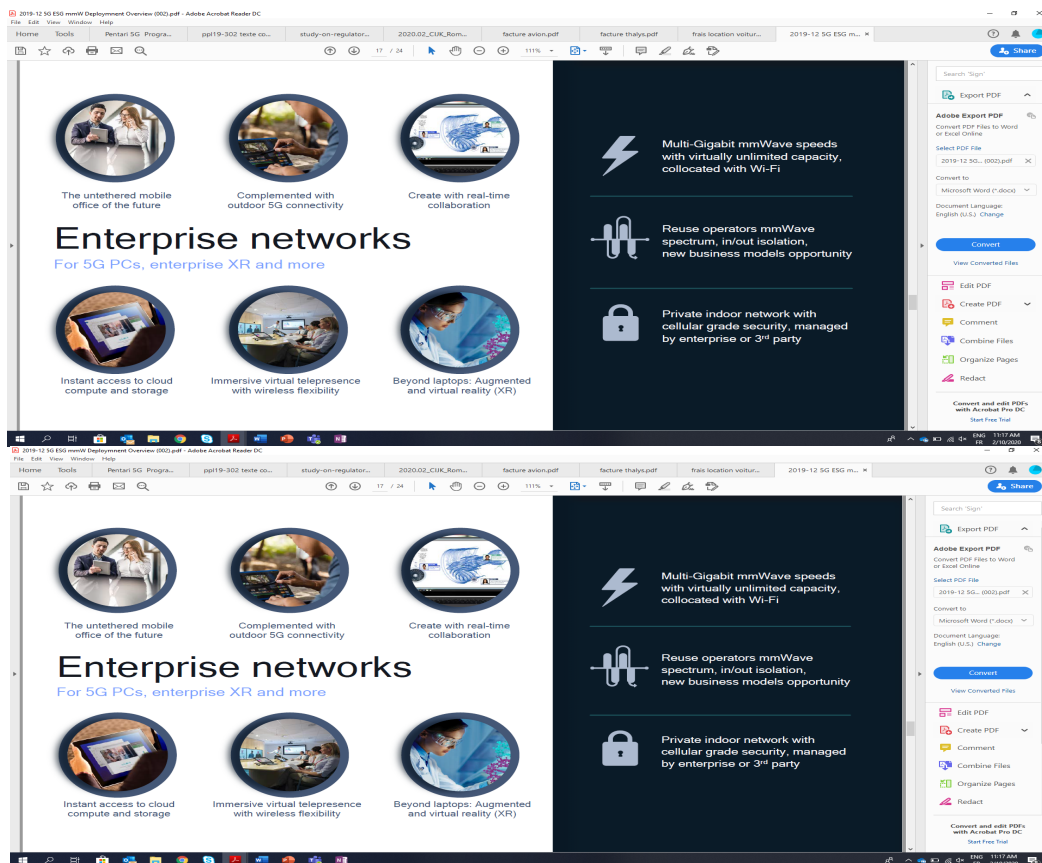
2019-12 5G ESG mmW Deployment Overview (002).pdf - Adobe Acrobat Reader DC
File Edit View Window Help
Home Tools Pentari 5G Progra... ppl19-302 texte co... study-on-regulator... 2020.02_CIJK_Rom... facture avion.pdf facture thalys.pdf frais location voitur... 2019-12 5G ESG m... ×
Share
17 / 24 111%

The untethered mobile office of the future

Complemented with outdoor 5G connectivity

Create with real-time collaboration

Enterprise networks
For 5G PCs, enterprise XR and more

Instant access to cloud compute and storage

Immersive virtual telepresence with wireless flexibility

Beyond laptops: Augmented and virtual reality (XR)

Multi-Gigabit mmWave speeds with virtually unlimited capacity, collocated with Wi-Fi

Reuse operators mmWave spectrum, in/out isolation, new business models opportunity

Private indoor network with cellular grade security, managed by enterprise or 3rd party

Search 'Sign'
Export PDF
Adobe Export PDF
Convert PDF Files to Word or Excel Online
Select PDF File
2019-12 5G... (002).pdf
Convert to
Microsoft Word (*.docx)
Document Language:
English (U.S.) Change
Convert
View Converted Files
Edit PDF
Create PDF
Comment
Combine Files
Organize Pages
Redact
Convert and edit PDFs with Acrobat Pro DC
Start Free Trial

ENG FR 11:17 AM 2/10/2020

2019-12 5G ESG mmW Deployment Overview (002).pdf - Adobe Acrobat Reader DC
File Edit View Window Help
Home Tools Pentari 5G Progra... ppl19-302 texte co... study-on-regulator... 2020.02_CIJK_Rom... facture avion.pdf facture thalys.pdf frais location voitur... 2019-12 5G ESG m... ×
Share
17 / 24 111%

The untethered mobile office of the future

Complemented with outdoor 5G connectivity

Create with real-time collaboration

Enterprise networks
For 5G PCs, enterprise XR and more

Instant access to cloud compute and storage

Immersive virtual telepresence with wireless flexibility

Beyond laptops: Augmented and virtual reality (XR)

Multi-Gigabit mmWave speeds with virtually unlimited capacity, collocated with Wi-Fi

Reuse operators mmWave spectrum, in/out isolation, new business models opportunity

Private indoor network with cellular grade security, managed by enterprise or 3rd party

Search 'Sign'
Export PDF
Adobe Export PDF
Convert PDF Files to Word or Excel Online
Select PDF File
2019-12 5G... (002).pdf
Convert to
Microsoft Word (*.docx)
Document Language:
English (U.S.) Change
Convert
View Converted Files
Edit PDF
Create PDF
Comment
Combine Files
Organize Pages
Redact
Convert and edit PDFs with Acrobat Pro DC
Start Free Trial

ENG 11:17 AM